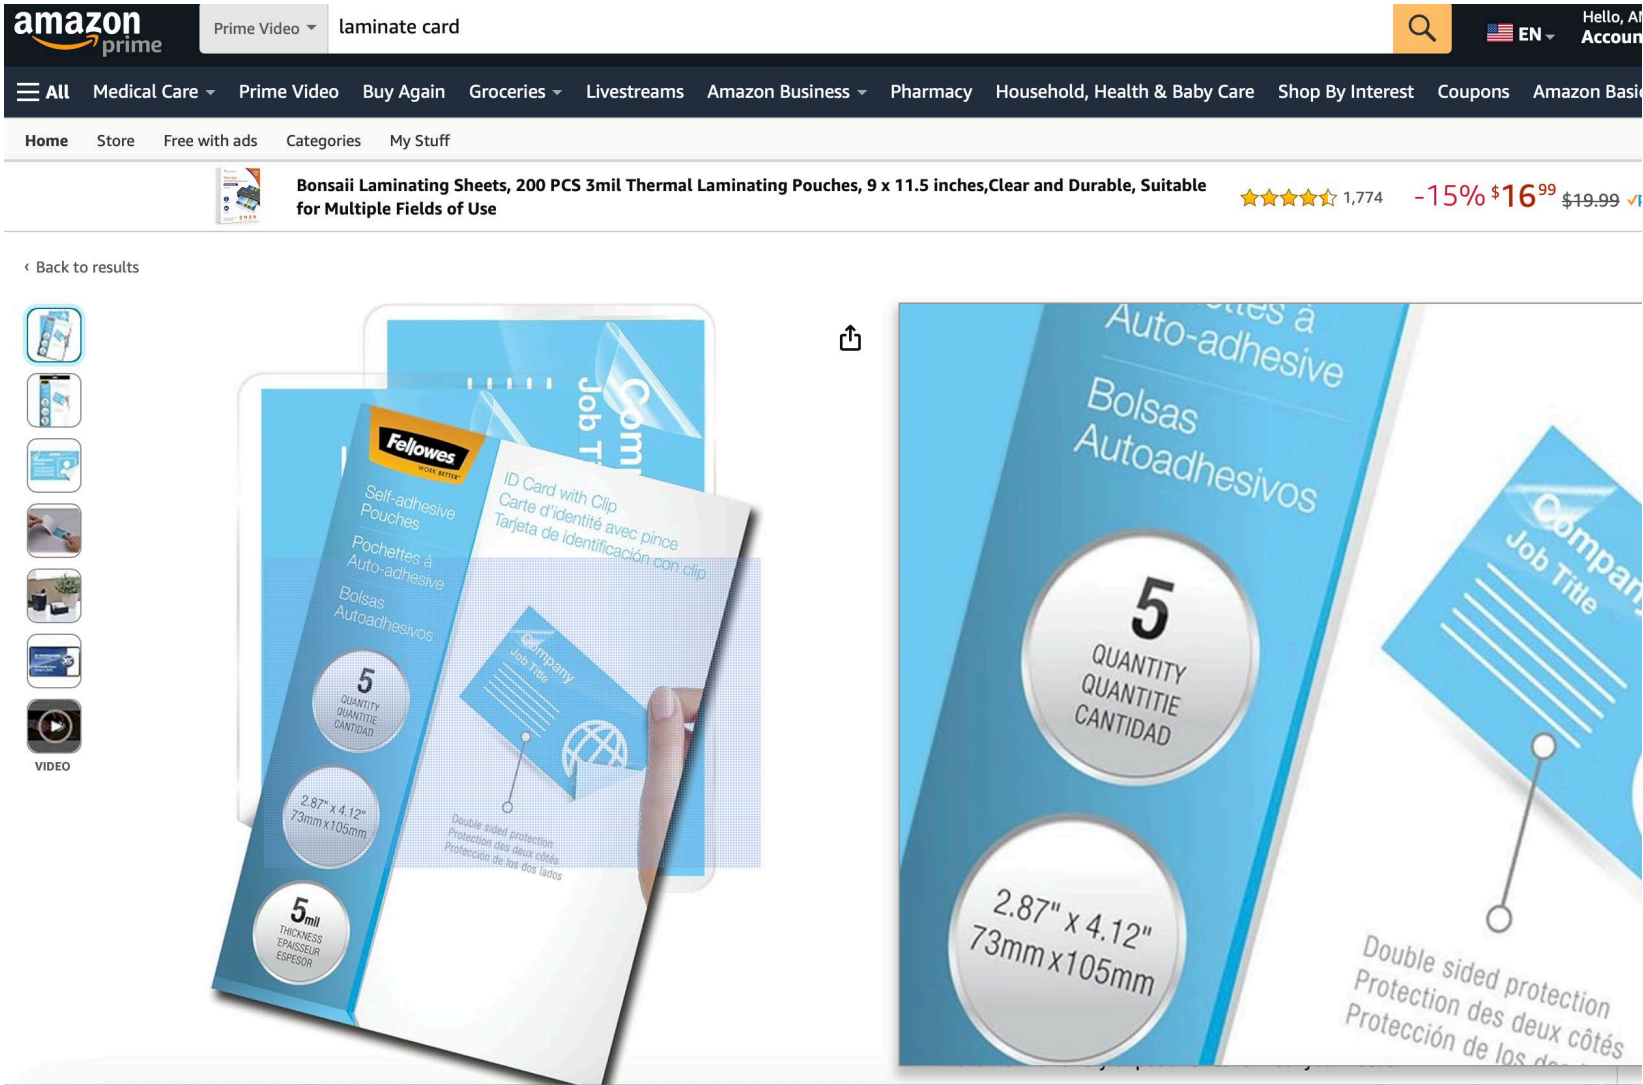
amazon prime

Prime Video

laminate card

EN

Hello, A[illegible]
Accoun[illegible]

All Medical Care Prime Video Buy Again Groceries Livestreams Amazon Business Pharmacy Household, Health & Baby Care Shop By Interest Coupons Amazon Basi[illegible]

Home Store Free with ads Categories My Stuff

Bonsaii Laminating Sheets, 200 PCS 3mil Thermal Laminating Pouches, 9 x 11.5 inches,Clear and Durable, Suitable for Multiple Fields of Use

1,774

-15% $16$^{99}$ $19.99

‹ Back to results

VIDEO

Fellowes
WORK BETTER

Self-adhesive Pouches
Pochettes à Auto-adhesive
Bolsas Autoadhesivos

ID Card with Clip
Carte d'identité avec pince
Tarjeta de identificación con clip

Company
Job Title

5
QUANTITY
QUANTITIE
CANTIDAD

2.87" x 4.12"
73mm x 105mm

5mil
THICKNESS
EPAISSEUR
ESPESOR

Double sided protection
Protection des deux côtés
Protección de los dos lados

Job T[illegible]
Com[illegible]

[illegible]ttes à
Auto-adhesive
Bolsas
Autoadhesivos

5
QUANTITY
QUANTITIE
CANTIDAD

2.87" x 4.12"
73mm x 105mm

Compan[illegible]
Job Title

Double sided protection
Protection des deux côtés
Protección de los d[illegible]